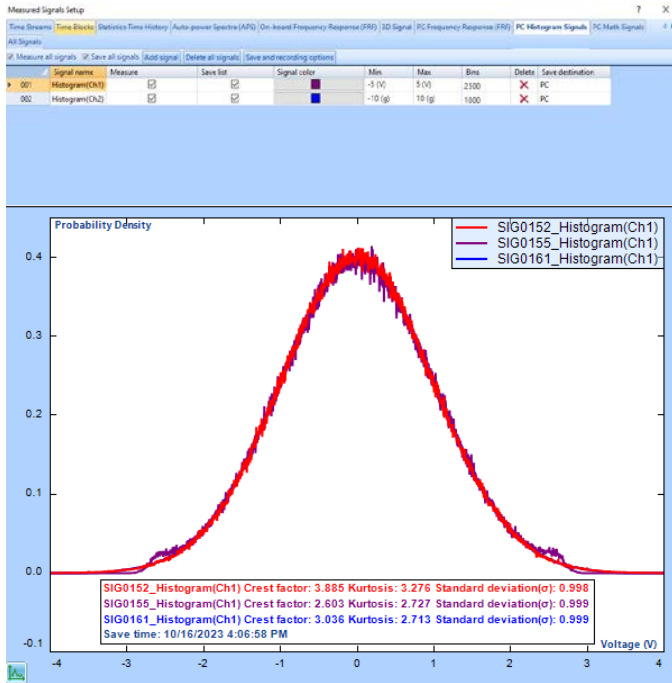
Measured Signals Setup ? ×

Time Streams | Time Blocks | Statistics Time History | Auto-power Spectra (APS) | On-board Frequency Response (FRF) | 3D Signal | PC Frequency Response (FRF) | PC Histogram Signals | PC Math Signals

All Signals

Measure all signals | Save all signals | Add signal | Delete all signals | Save and recording options

| | Signal name | Measure | Save list | Signal color | Min | Max | Bins | Delete | Save destination |
|---|---|---|---|---|---|---|---|---|---|
| 001 | Histogram(Ch1) | ☑ | ☑ | | -5 (V) | 5 (V) | 2500 | ✕ | PC |
| 002 | Histogram(Ch2) | ☑ | ☑ | | -10 (g) | 10 (g) | 1000 | ✕ | PC |

Probability Density

SIG0152_Histogram(Ch1)
SIG0155_Histogram(Ch1)
SIG0161_Histogram(Ch1)

0.4
0.3
0.2
0.1
0.0
-0.1

SIG0152_Histogram(Ch1) Crest factor: 3.885 Kurtosis: 3.276 Standard deviation(σ): 0.998
SIG0155_Histogram(Ch1) Crest factor: 2.603 Kurtosis: 2.727 Standard deviation(σ): 0.999
SIG0161_Histogram(Ch1) Crest factor: 3.036 Kurtosis: 2.713 Standard deviation(σ): 0.999
Save time: 10/16/2023 4:06:58 PM

Voltage (V)

-4 -3 -2 -1 0 1 2 3 4